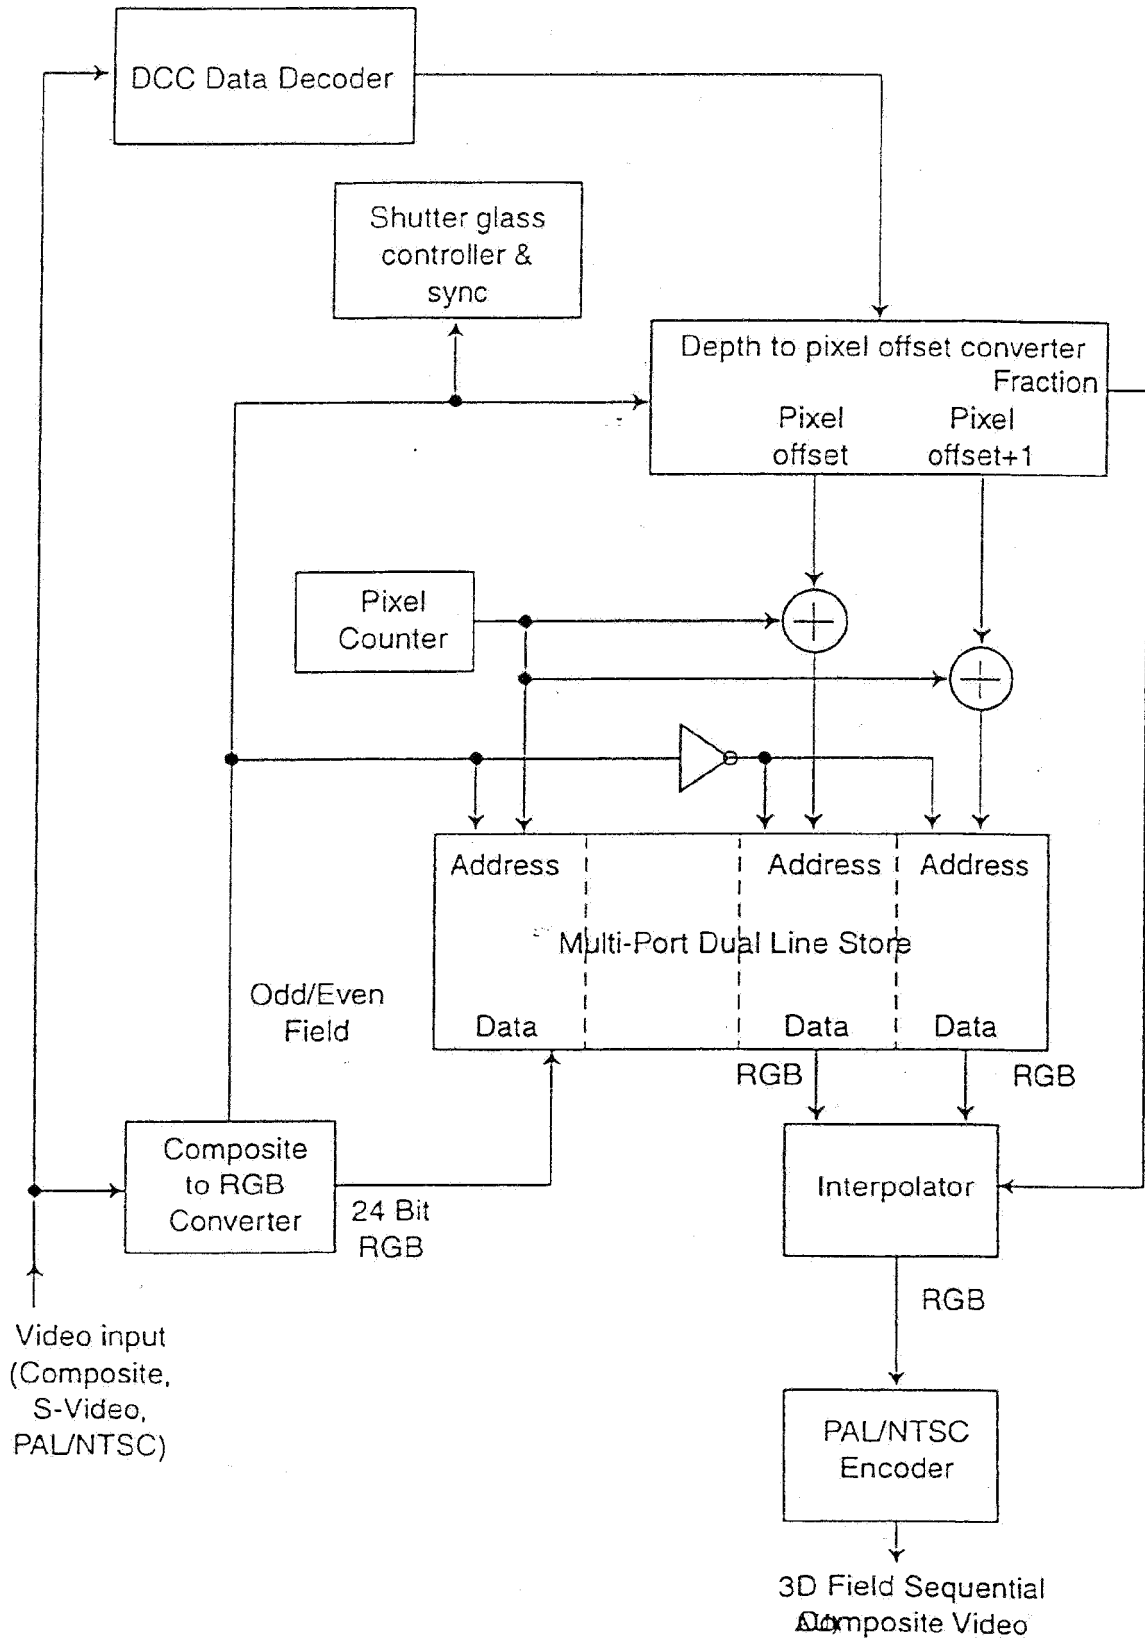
DCC Data Decoder

Shutter glass controller & sync

Depth to pixel offset converter
Fraction
Pixel offset
Pixel offset+1

Pixel Counter

Address
Address
Address
Multi-Port Dual Line Store
Data
Data
Data

Odd/Even Field

RGB
RGB

Composite to RGB Converter

24 Bit RGB

Interpolator

RGB

Video input (Composite, S-Video, PAL/NTSC)

PAL/NTSC Encoder

3D Field Sequential Composite Video